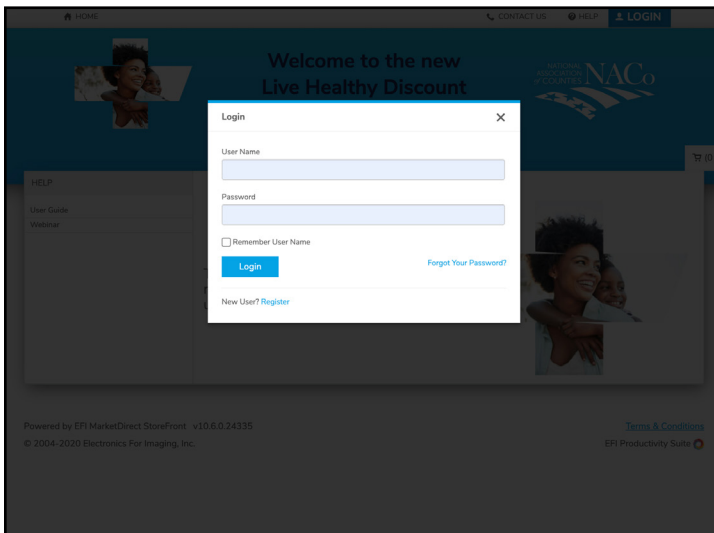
HOME

CONTACT US HELP LOGIN

Welcome to the new Live Healthy Discount

NATIONAL ASSOCIATION of COUNTIES NACo

(0

HELP

User Guide

Webinar

Login

User Name

Password

Remember User Name

Login

Forgot Your Password?

New User? Register

Powered by EFI MarketDirect StoreFront v10.6.0.24335

© 2004-2020 Electronics For Imaging, Inc.

Terms & Conditions

EFI Productivity Suite